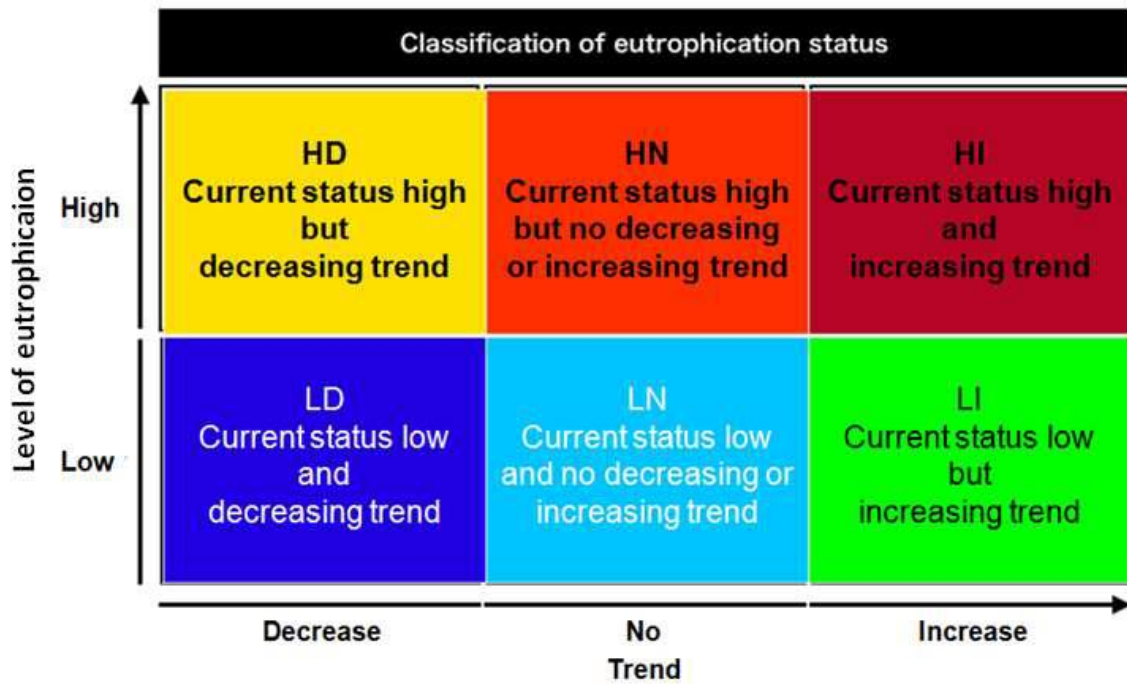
Classification of eutrophication status

Level of eutrophicaion

| | Decrease | No | Increase |
|---|---|---|---|
| High | HD Current status high but decreasing trend | HN Current status high but no decreasing or increasing trend | HI Current status high and increasing trend |
| Low | LD Current status low and decreasing trend | LN Current status low and no decreasing or increasing trend | LI Current status low but increasing trend |

Trend